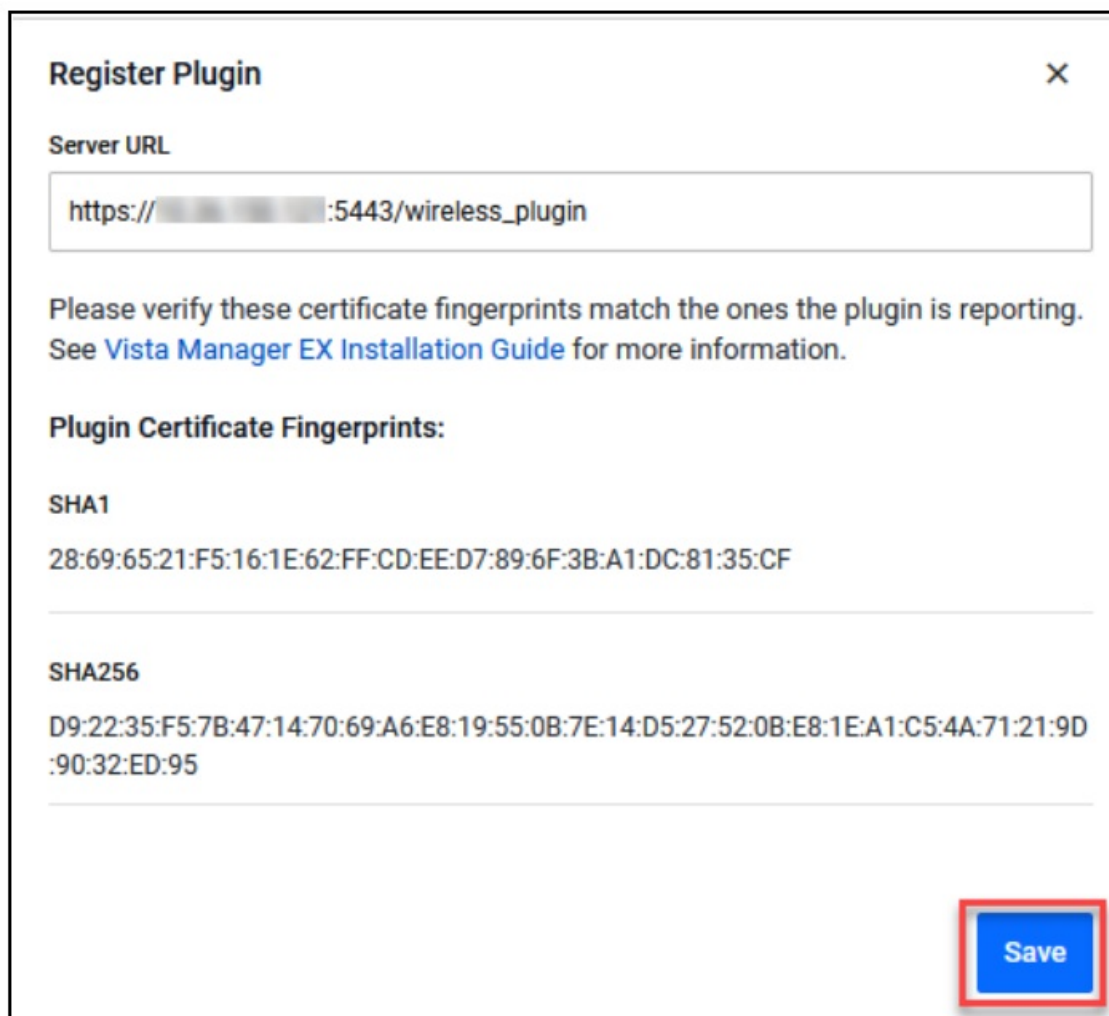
Register Plugin

×

Server URL

https://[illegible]:5443/wireless_plugin

Please verify these certificate fingerprints match the ones the plugin is reporting. See Vista Manager EX Installation Guide for more information.

Plugin Certificate Fingerprints:

SHA1

28:69:65:21:F5:16:1E:62:FF:CD:EE:D7:89:6F:3B:A1:DC:81:35:CF

SHA256

D9:22:35:F5:7B:47:14:70:69:A6:E8:19:55:0B:7E:14:D5:27:52:0B:E8:1E:A1:C5:4A:71:21:9D:90:32:ED:95

Save